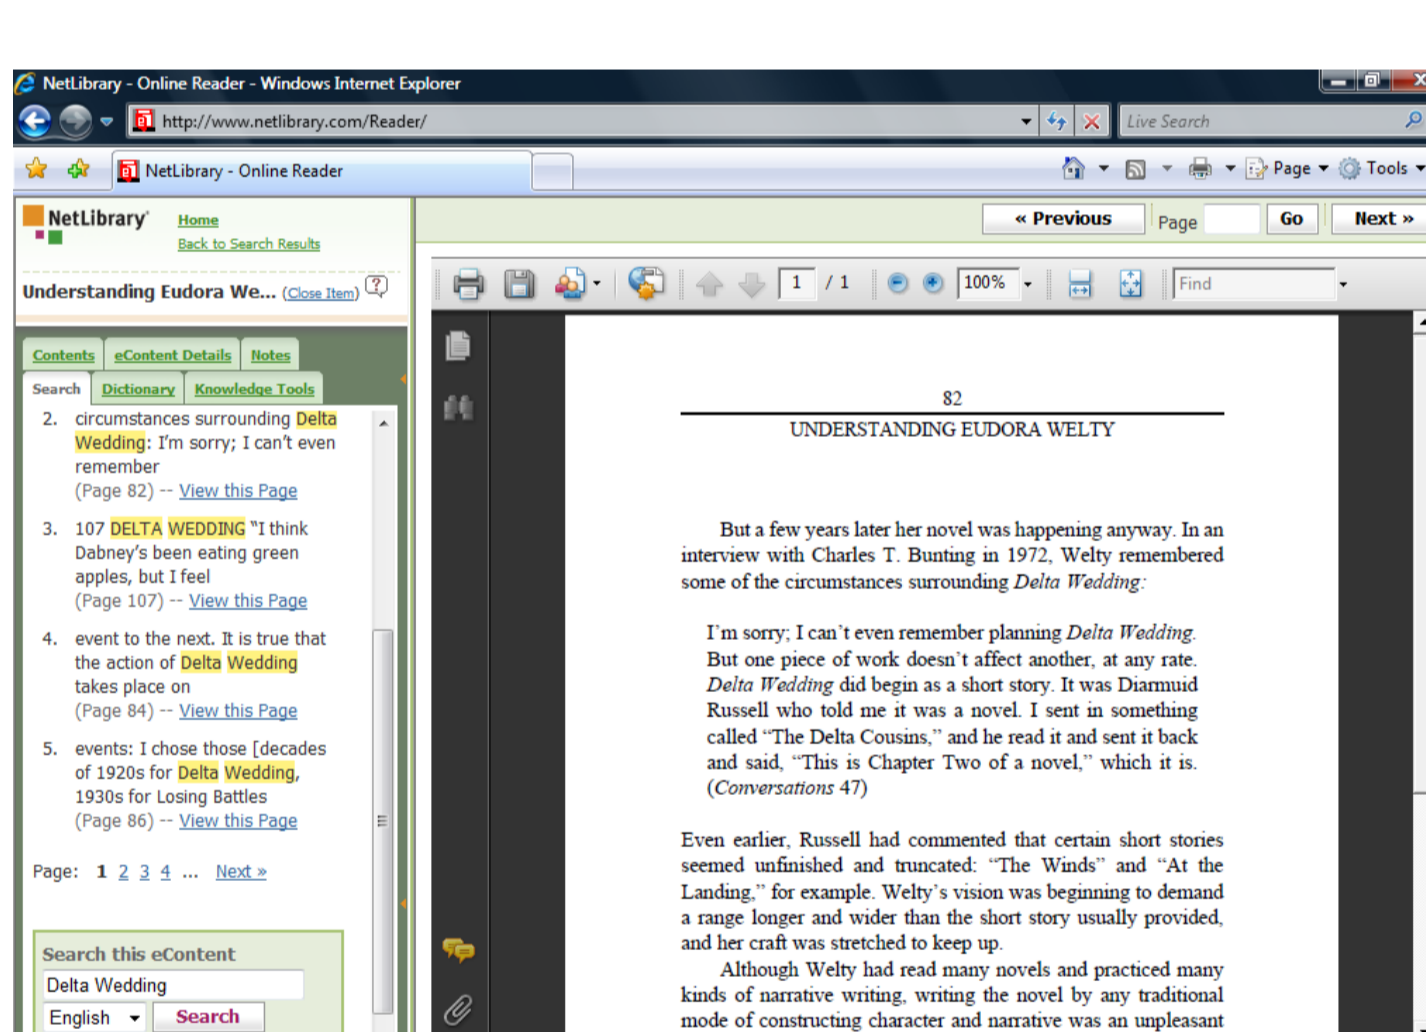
NetLibrary - Online Reader - Windows Internet Explorer

http://www.netlibrary.com/Reader/

Live Search

NetLibrary - Online Reader

Page ▾ Tools ▾

NetLibrary

Home

Back to Search Results

Understanding Eudora We... (Close Item)

« Previous Page Go Next »

Contents eContent Details Notes

Search Dictionary Knowledge Tools

2. circumstances surrounding Delta Wedding: I'm sorry; I can't even remember
(Page 82) -- View this Page

3. 107 DELTA WEDDING "I think Dabney's been eating green apples, but I feel
(Page 107) -- View this Page

4. event to the next. It is true that the action of Delta Wedding takes place on
(Page 84) -- View this Page

5. events: I chose those [decades of 1920s for Delta Wedding, 1930s for Losing Battles
(Page 86) -- View this Page

Page: 1 2 3 4 ... Next »

Search this eContent

Delta Wedding

English Search

1 / 1 100% Find

82

UNDERSTANDING EUDORA WELTY

But a few years later her novel was happening anyway. In an interview with Charles T. Bunting in 1972, Welty remembered some of the circumstances surrounding *Delta Wedding*:

I'm sorry; I can't even remember planning *Delta Wedding*. But one piece of work doesn't affect another, at any rate. *Delta Wedding* did begin as a short story. It was Diarmuid Russell who told me it was a novel. I sent in something called "The Delta Cousins," and he read it and sent it back and said, "This is Chapter Two of a novel," which it is. (*Conversations* 47)

Even earlier, Russell had commented that certain short stories seemed unfinished and truncated: "The Winds" and "At the Landing," for example. Welty's vision was beginning to demand a range longer and wider than the short story usually provided, and her craft was stretched to keep up.

Although Welty had read many novels and practiced many kinds of narrative writing, writing the novel by any traditional mode of constructing character and narrative was an unpleasant